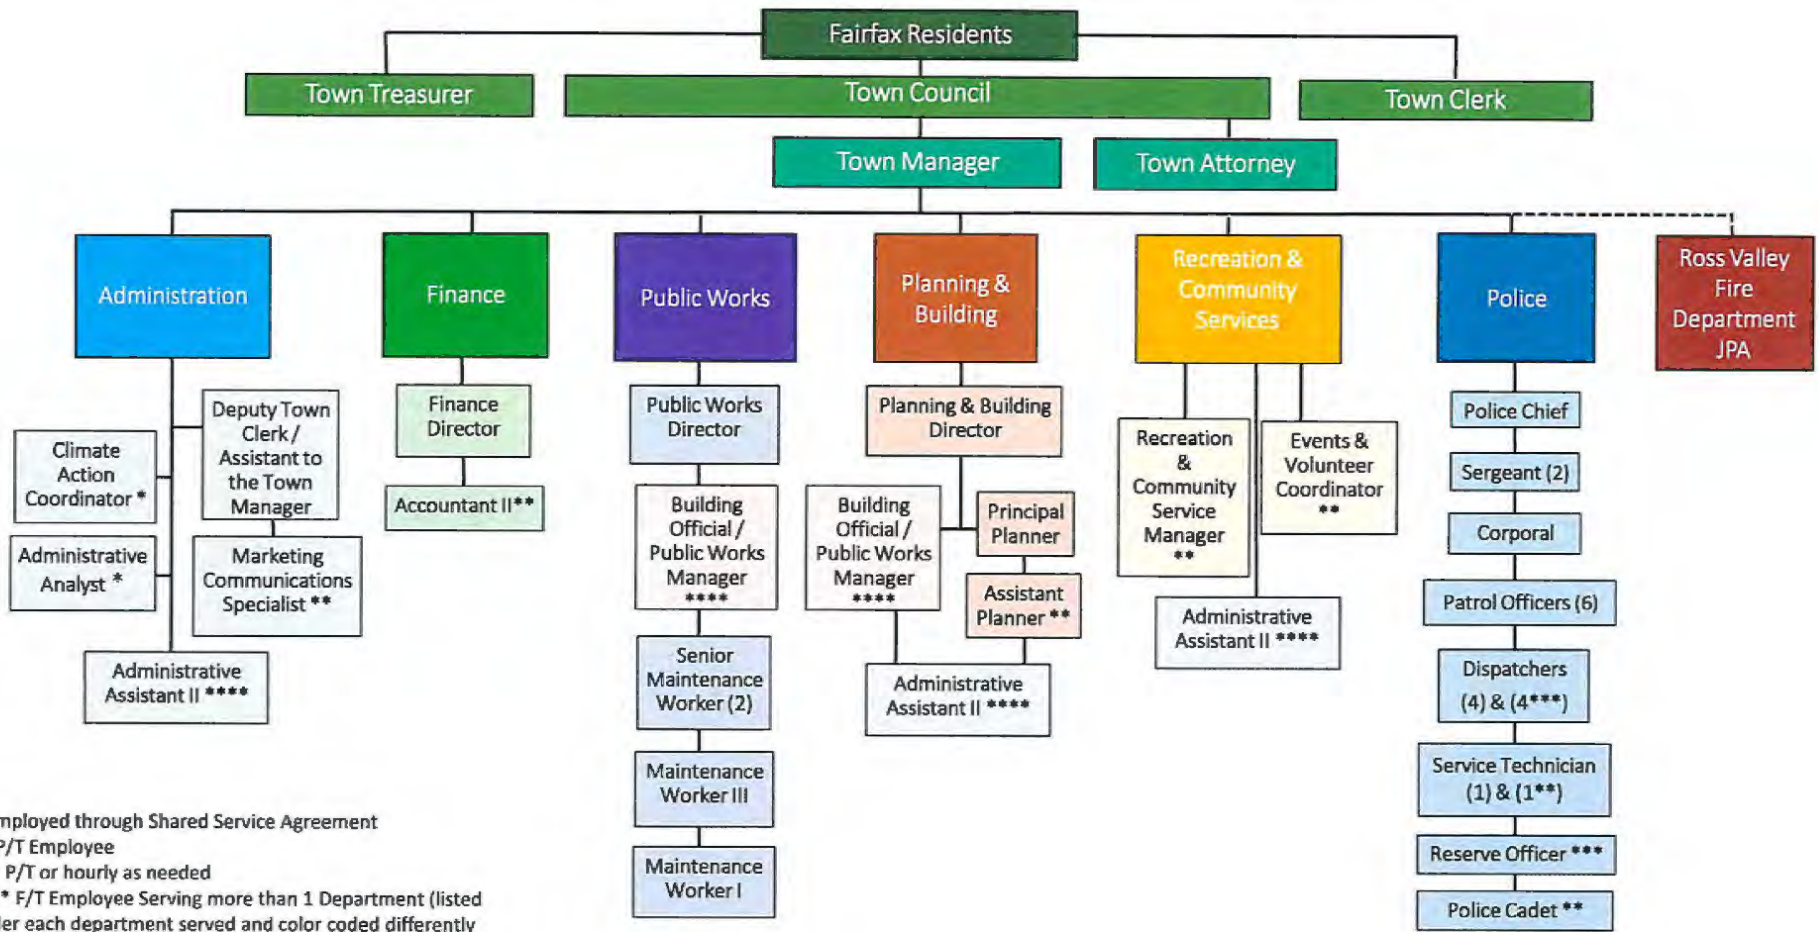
Fairfax Residents

Town Treasurer

Town Council

Town Clerk

Town Manager

Town Attorney

Administration

Finance

Public Works

Planning & Building

Recreation & Community Services

Police

Ross Valley Fire Department JPA

Climate Action Coordinator *

Deputy Town Clerk / Assistant to the Town Manager

Administrative Analyst *

Marketing Communications Specialist **

Administrative Assistant II ****

Finance Director

Accountant II**

Public Works Director

Building Official / Public Works Manager ****

Senior Maintenance Worker (2)

Maintenance Worker III

Maintenance Worker I

Planning & Building Director

Building Official / Public Works Manager ****

Principal Planner

Assistant Planner **

Administrative Assistant II ****

Recreation & Community Service Manager **

Events & Volunteer Coordinator **

Administrative Assistant II ****

Police Chief

Sergeant (2)

Corporal

Patrol Officers (6)

Dispatchers (4) & (4***)

Service Technician (1) & (1**)

Reserve Officer ***

Police Cadet **

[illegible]mployed through Shared Service Agreement
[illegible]P/T Employee
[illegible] P/T or hourly as needed
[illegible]* F/T Employee Serving more than 1 Department (listed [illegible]ler each department served and color coded differently